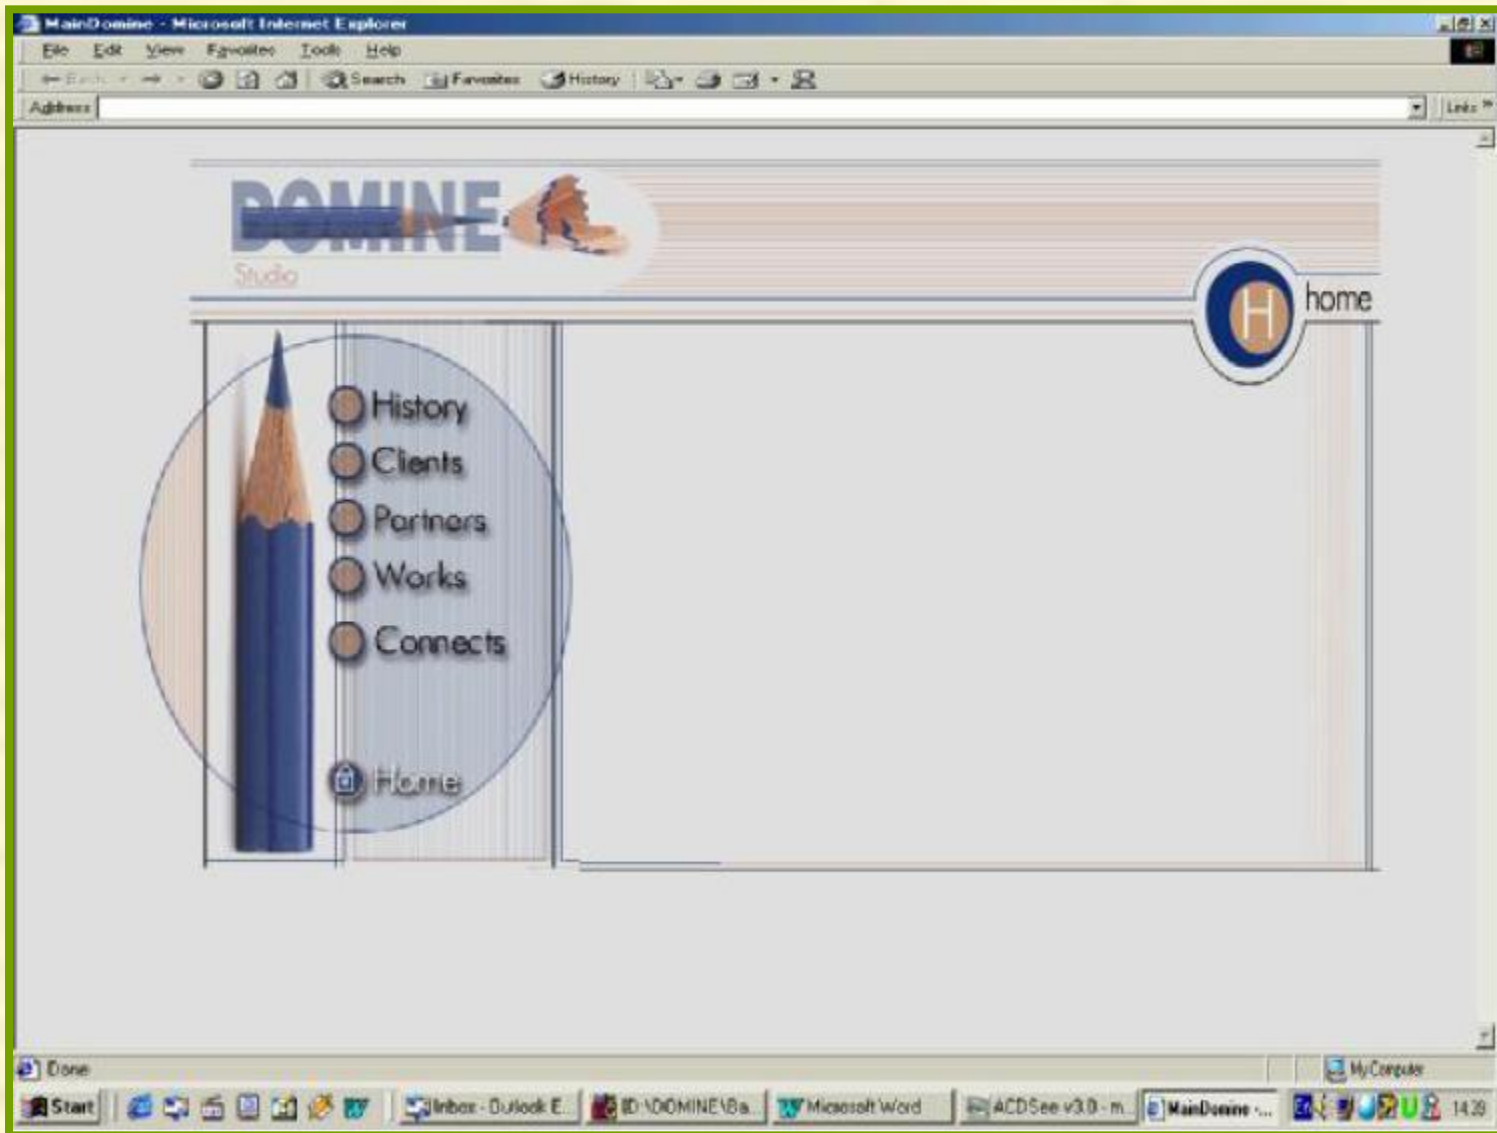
MainDomine - Microsoft Internet Explorer
File Edit View Favorites Tools Help
Back Search Favorites History
Address
Links

DOMINE
Studio
H home

History
Clients
Partners
Works
Connects
Home

Done
My Computer
Start Inbox - Outlook E... D:\DOMINE\Ba... Microsoft Word ACDSee v3.0 - m... MainDomine -... 14:39